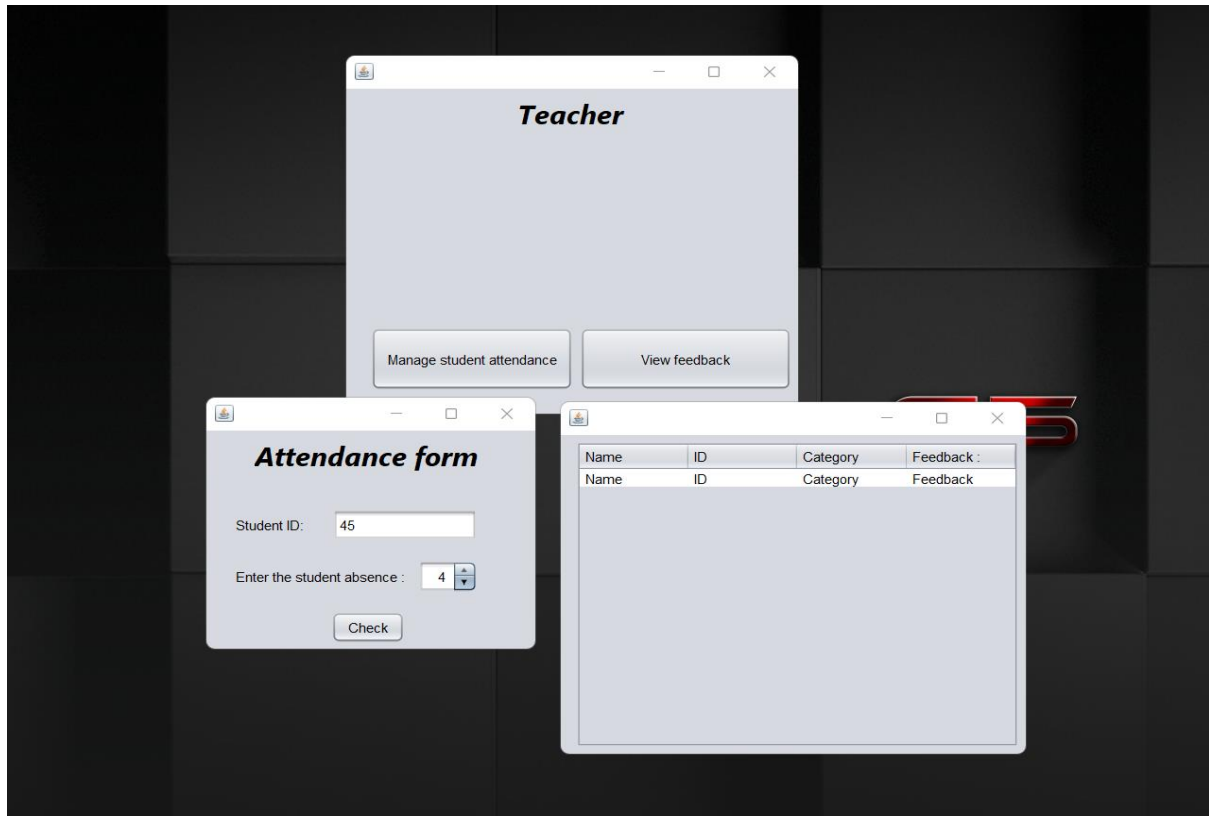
Teacher

Manage student attendance

View feedback

Attendance form

Student ID: 45

Enter the student absence : 4

Check

| Name | ID | Category | Feedback : |
|---|---|---|---|
| Name | ID | Category | Feedback |